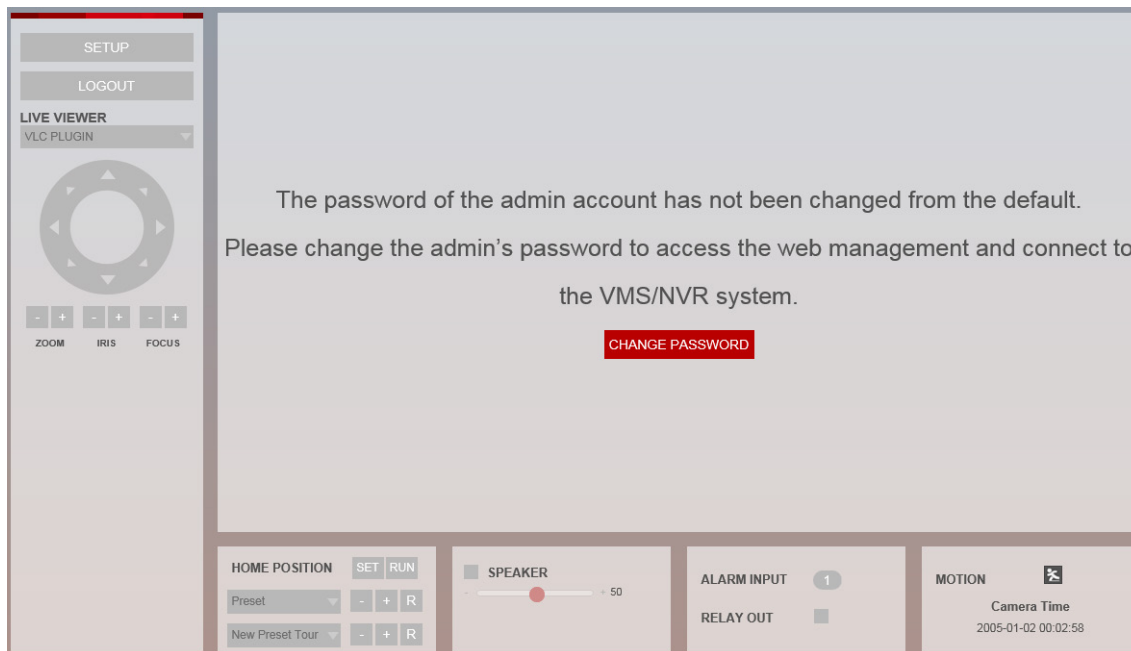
SETUP

LOGOUT

LIVE VIEWER

VLC PLUGIN

- + - + - +

ZOOM IRIS FOCUS

The password of the admin account has not been changed from the default.

Please change the admin's password to access the web management and connect to

the VMS/NVR system.

CHANGE PASSWORD

HOME POSITION SET RUN

Preset - + R

New Preset Tour - + R

SPEAKER

- + 50

ALARM INPUT 1

RELAY OUT

MOTION

Camera Time

2005-01-02 00:02:58